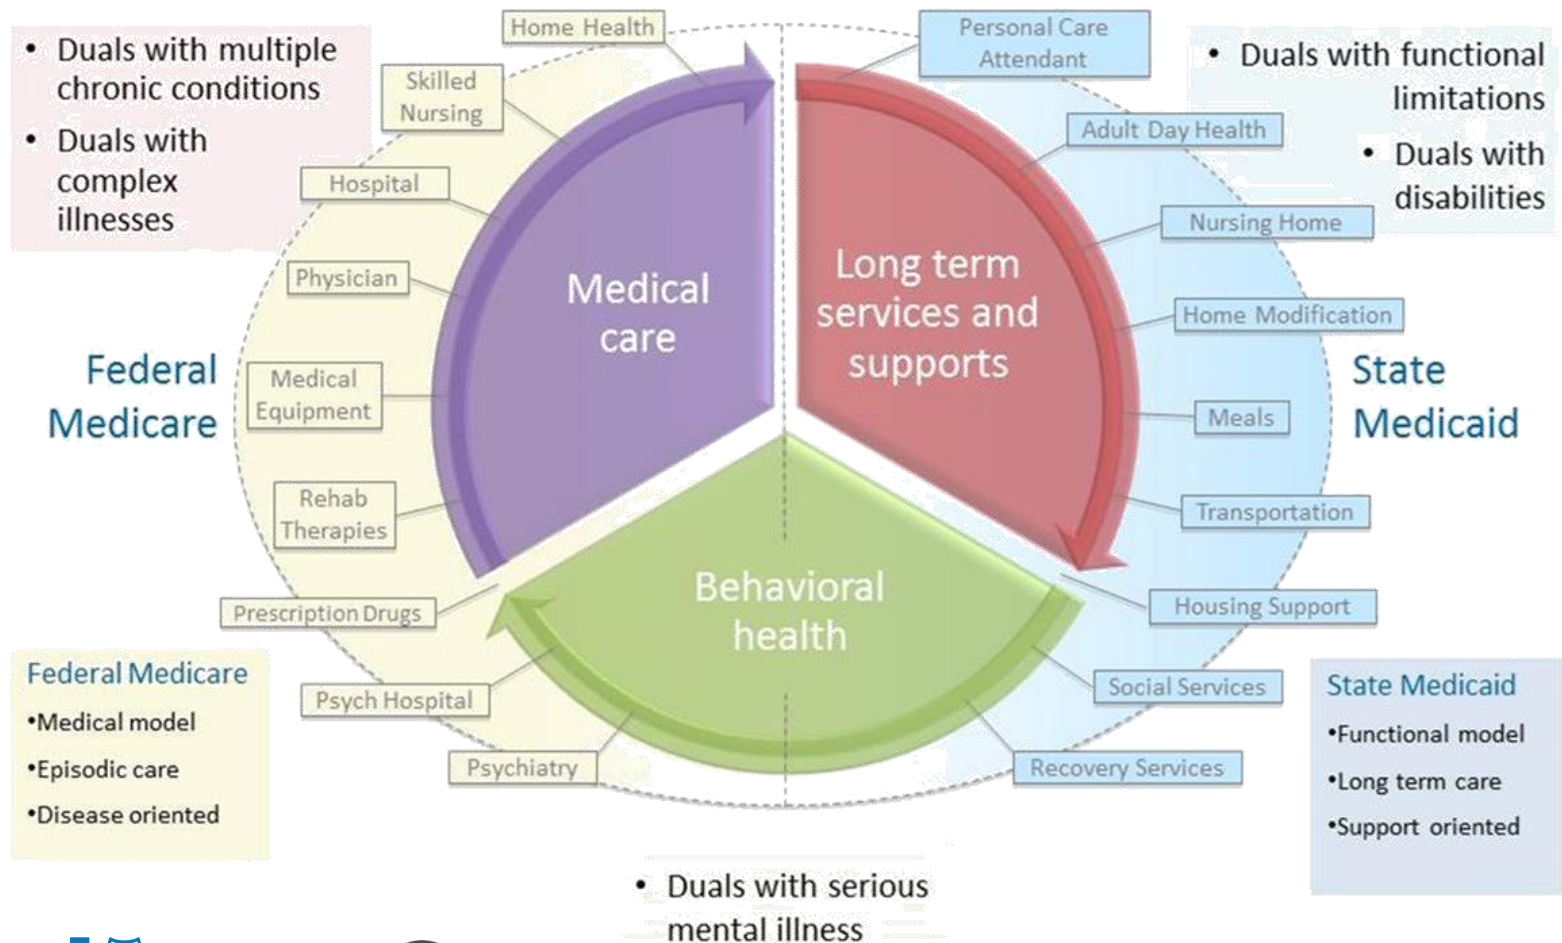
• Duals with multiple chronic conditions
• Duals with complex illnesses

Home Health
Skilled Nursing
Hospital
Physician
Medical Equipment
Rehab Therapies
Prescription Drugs
Psych Hospital
Psychiatry

Federal Medicare

Medical care

Personal Care Attendant

• Duals with functional limitations
• Duals with disabilities

Adult Day Health
Nursing Home
Home Modification
Meals
Transportation
Housing Support
Social Services
Recovery Services

Long term services and supports

State Medicaid

Behavioral health

Federal Medicare
•Medical model
•Episodic care
•Disease oriented

State Medicaid
•Functional model
•Long term care
•Support oriented

• Duals with serious mental illness